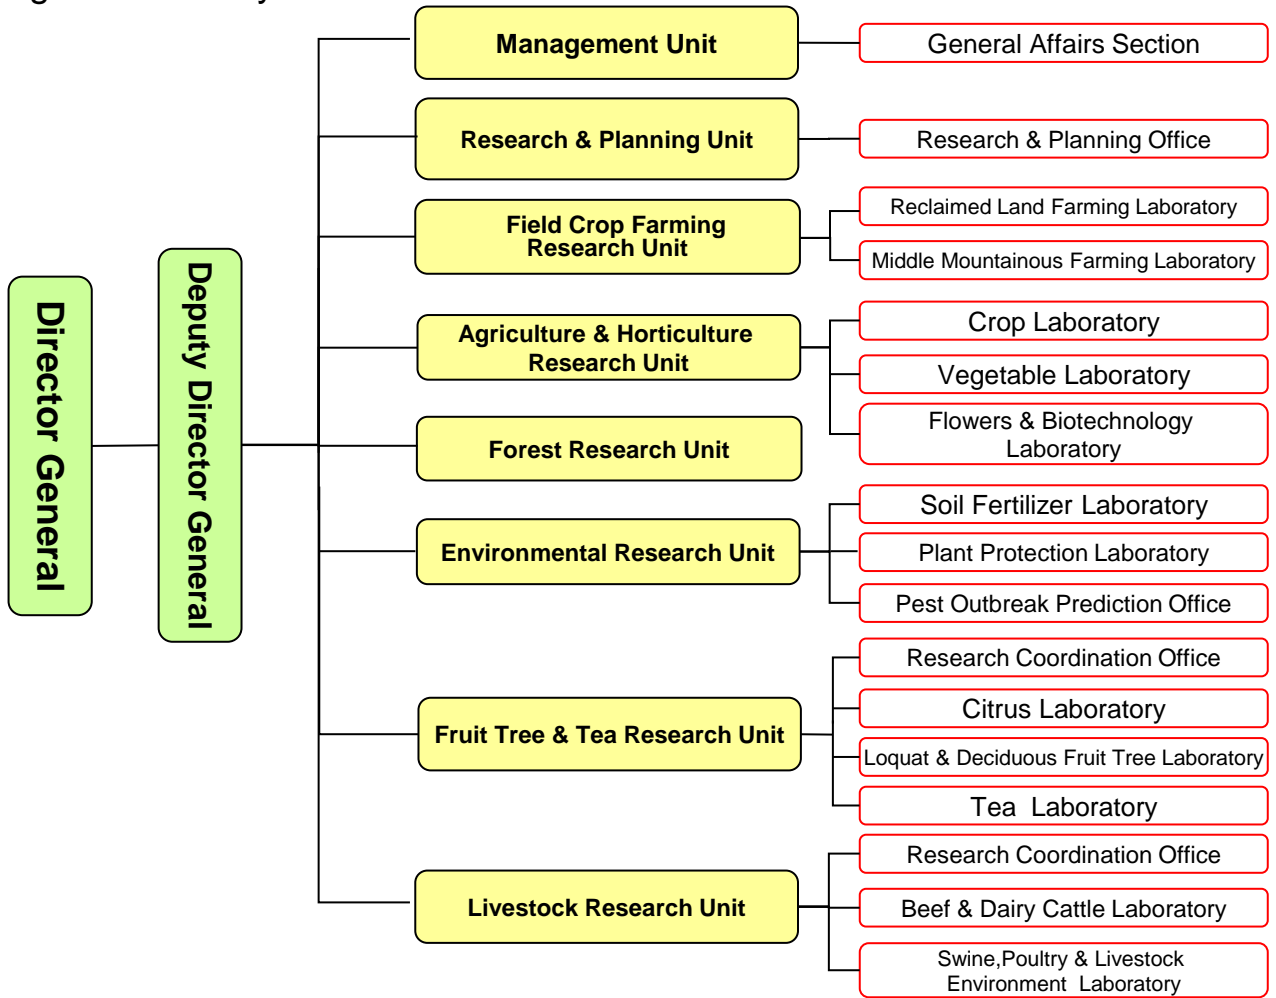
Director General

Deputy Director General

Management Unit

General Affairs Section

Research & Planning Unit

Research & Planning Office

Field Crop Farming Research Unit

Reclaimed Land Farming Laboratory

Middle Mountainous Farming Laboratory

Agriculture & Horticulture Research Unit

Crop Laboratory

Vegetable Laboratory

Flowers & Biotechnology Laboratory

Forest Research Unit

Environmental Research Unit

Soil Fertilizer Laboratory

Plant Protection Laboratory

Pest Outbreak Prediction Office

Fruit Tree & Tea Research Unit

Research Coordination Office

Citrus Laboratory

Loquat & Deciduous Fruit Tree Laboratory

Tea Laboratory

Livestock Research Unit

Research Coordination Office

Beef & Dairy Cattle Laboratory

Swine,Poultry & Livestock Environment Laboratory